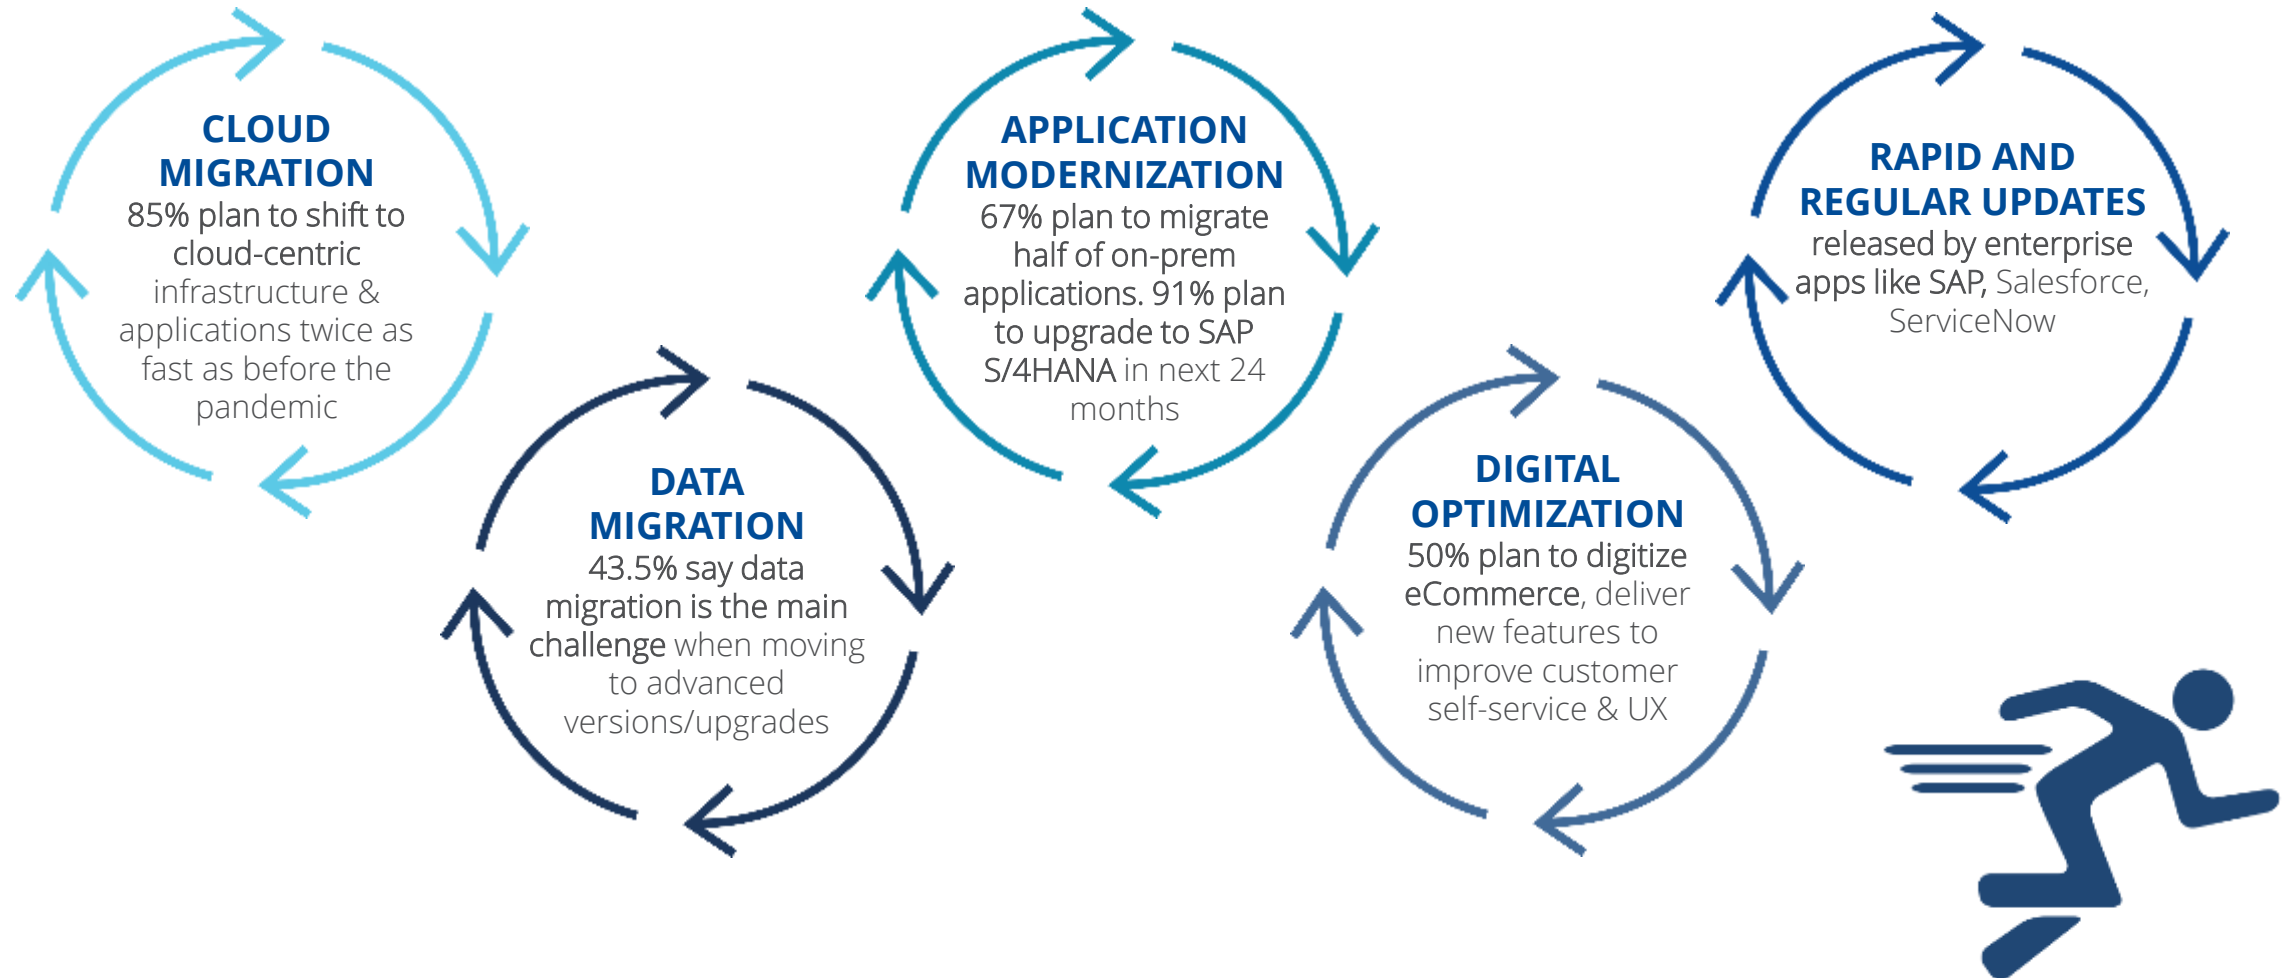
CLOUD MIGRATION
85% plan to shift to cloud-centric infrastructure & applications twice as fast as before the pandemic

DATA MIGRATION
43.5% say data migration is the main challenge when moving to advanced versions/upgrades

APPLICATION MODERNIZATION
67% plan to migrate half of on-prem applications. 91% plan to upgrade to SAP S/4HANA in next 24 months

DIGITAL OPTIMIZATION
50% plan to digitize eCommerce, deliver new features to improve customer self-service & UX

RAPID AND REGULAR UPDATES
released by enterprise apps like SAP, Salesforce, ServiceNow